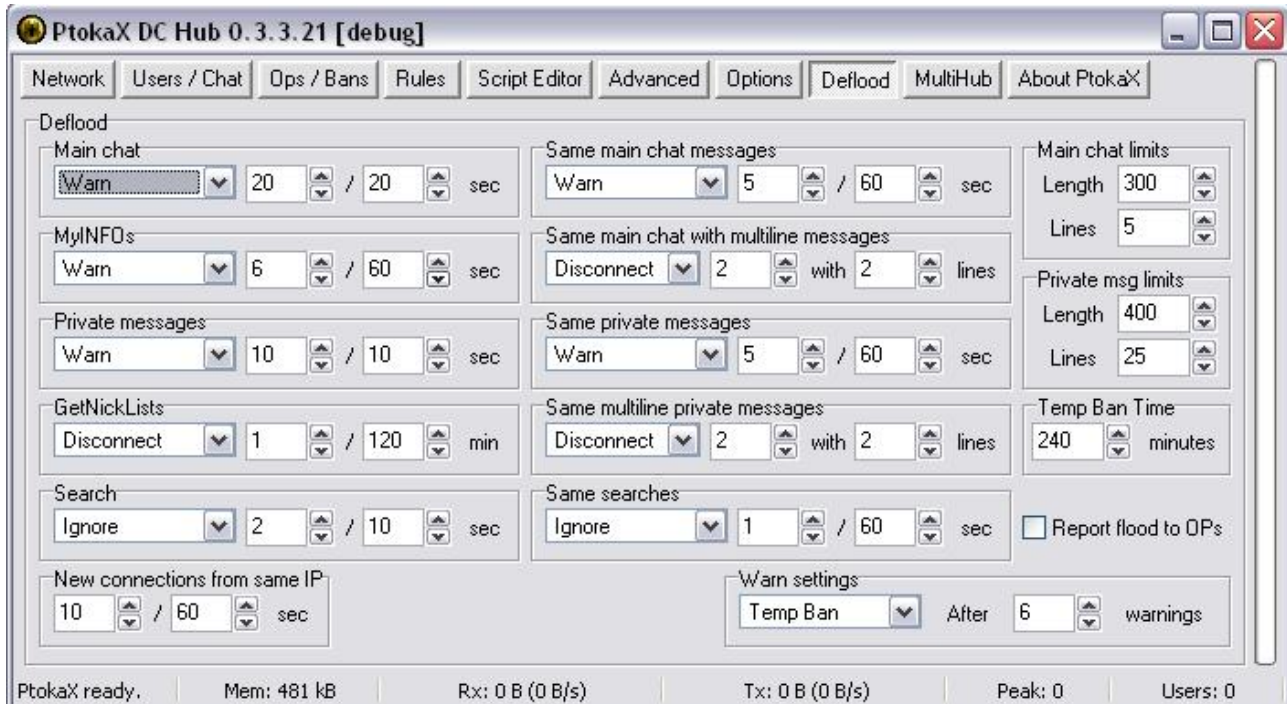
PtokaX DC Hub 0.3.3.21 [debug]

Network | Users / Chat | Ops / Bans | Rules | Script Editor | Advanced | Options | Deflood | MultiHub | About PtokaX

Deflood

Main chat
Warn 20 / 20 sec

MyINFOs
Warn 6 / 60 sec

Private messages
Warn 10 / 10 sec

GetNickLists
Disconnect 1 / 120 min

Search
Ignore 2 / 10 sec

New connections from same IP
10 / 60 sec

Same main chat messages
Warn 5 / 60 sec

Same main chat with multiline messages
Disconnect 2 with 2 lines

Same private messages
Warn 5 / 60 sec

Same multiline private messages
Disconnect 2 with 2 lines

Same searches
Ignore 1 / 60 sec

Main chat limits
Length 300
Lines 5

Private msg limits
Length 400
Lines 25

Temp Ban Time
240 minutes

Report flood to OPs

Warn settings
Temp Ban After 6 warnings

PtokaX ready. Mem: 481 kB Rx: 0 B (0 B/s) Tx: 0 B (0 B/s) Peak: 0 Users: 0